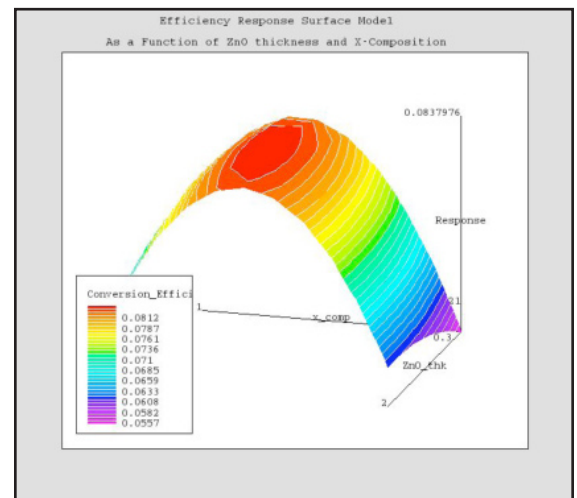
Efficiency Response Surface Model
As a Function of ZnO thickness and X-Composition

0.0837976

Response

Conversion_Effici
0.0812
0.0787
0.0761
0.0736
0.071
0.0685
0.0659
0.0633
0.0608
0.0582
0.0557

1
x_comp
21
0.3
ZnO_thk
2